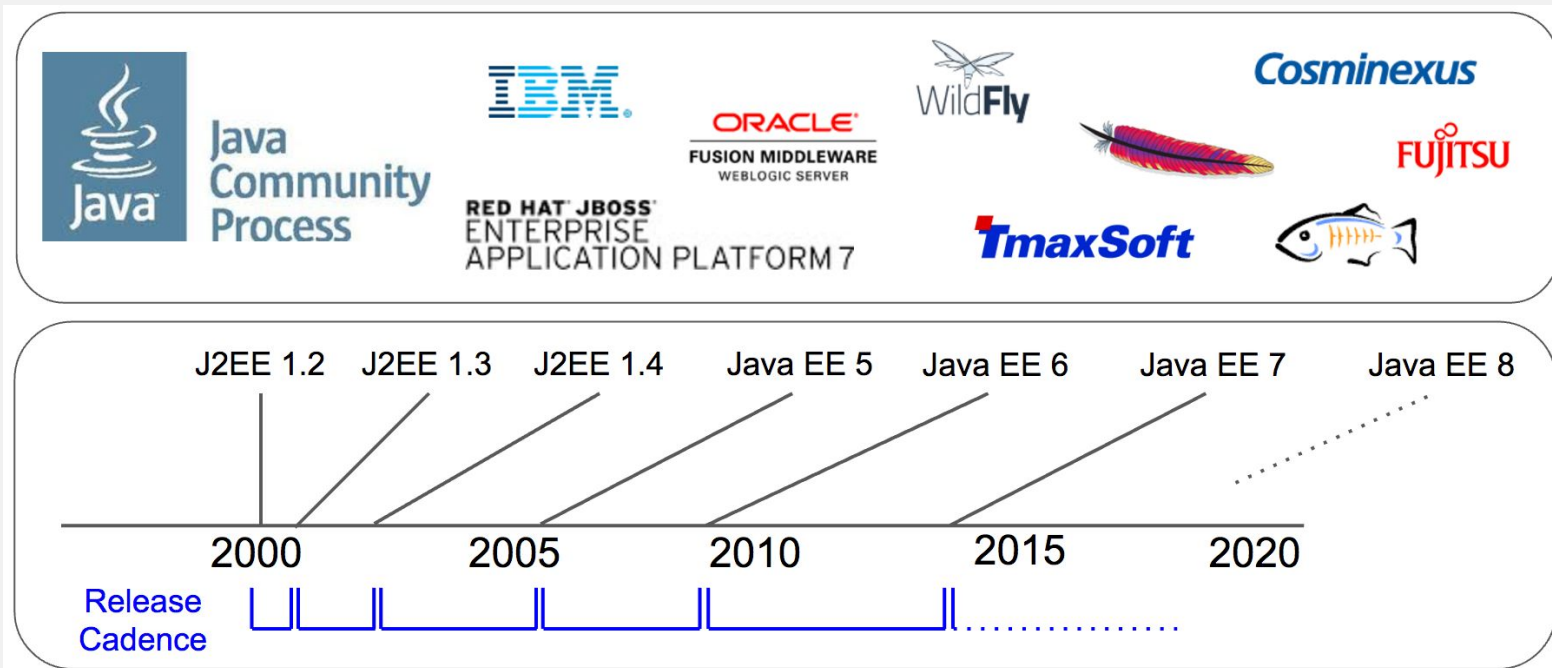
Java

Java Community Process

IBM.

ORACLE
FUSION MIDDLEWARE
WEBLOGIC SERVER

RED HAT JBOSS
ENTERPRISE
APPLICATION PLATFORM 7

WildFly

Cosminexus

FUJITSU

TmaxSoft

J2EE 1.2 J2EE 1.3 J2EE 1.4 Java EE 5 Java EE 6 Java EE 7 Java EE 8

2000 2005 2010 2015 2020

Release Cadence